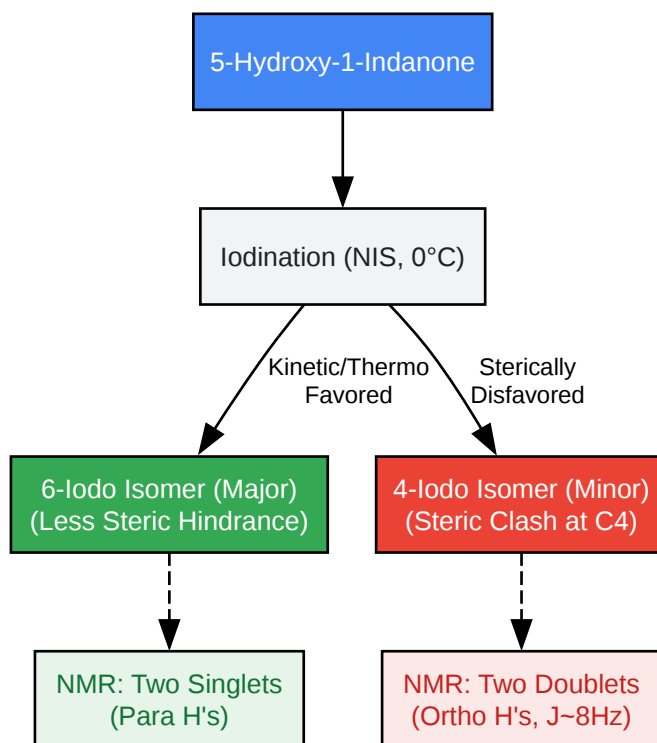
5-Hydroxy-1-Indanone

Iodination (NIS, 0°C)

Kinetic/Thermo Favored

Sterically Disfavored

6-Iodo Isomer (Major)
(Less Steric Hindrance)

4-Iodo Isomer (Minor)
(Steric Clash at C4)

NMR: Two Singlets
(Para H's)

NMR: Two Doublets
(Ortho H's, J~8Hz)